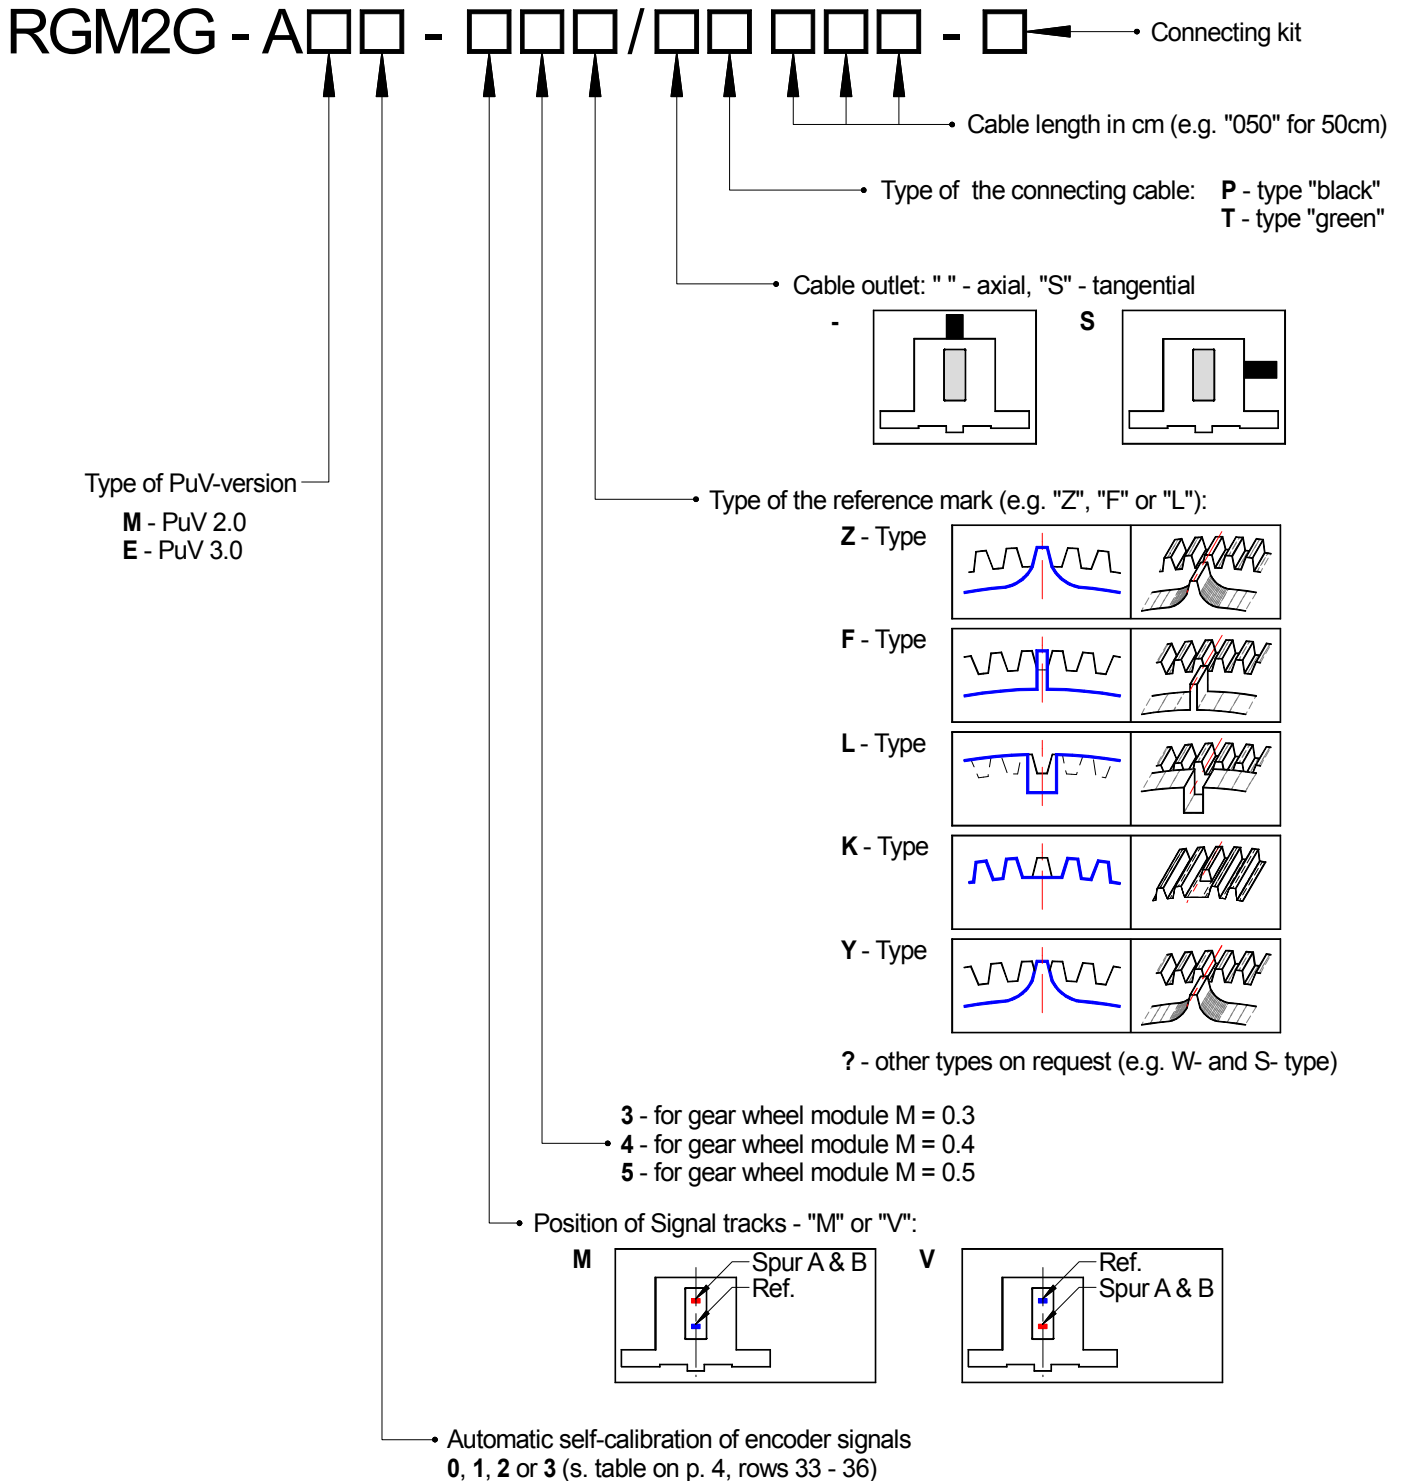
RGM2G - A□□ - □□□/□□ □□□ - □

Connecting kit

Cable length in cm (e.g. "050" for 50cm)

Type of the connecting cable: **P** - type "black"
**T** - type "green"

Cable outlet: " " - axial, "S" - tangential

-

S

Type of PuV-version

**M** - PuV 2.0
**E** - PuV 3.0

Type of the reference mark (e.g. "Z", "F" or "L"):

**Z** - Type

**F** - Type

**L** - Type

**K** - Type

**Y** - Type

**?** - other types on request (e.g. W- and S- type)

**3** - for gear wheel module M = 0.3
**4** - for gear wheel module M = 0.4
**5** - for gear wheel module M = 0.5

Position of Signal tracks - "M" or "V":

**M**

Spur A & B
Ref.

**V**

Ref.
Spur A & B

Automatic self-calibration of encoder signals
**0**, **1**, **2** or **3** (s. table on p. 4, rows 33 - 36)